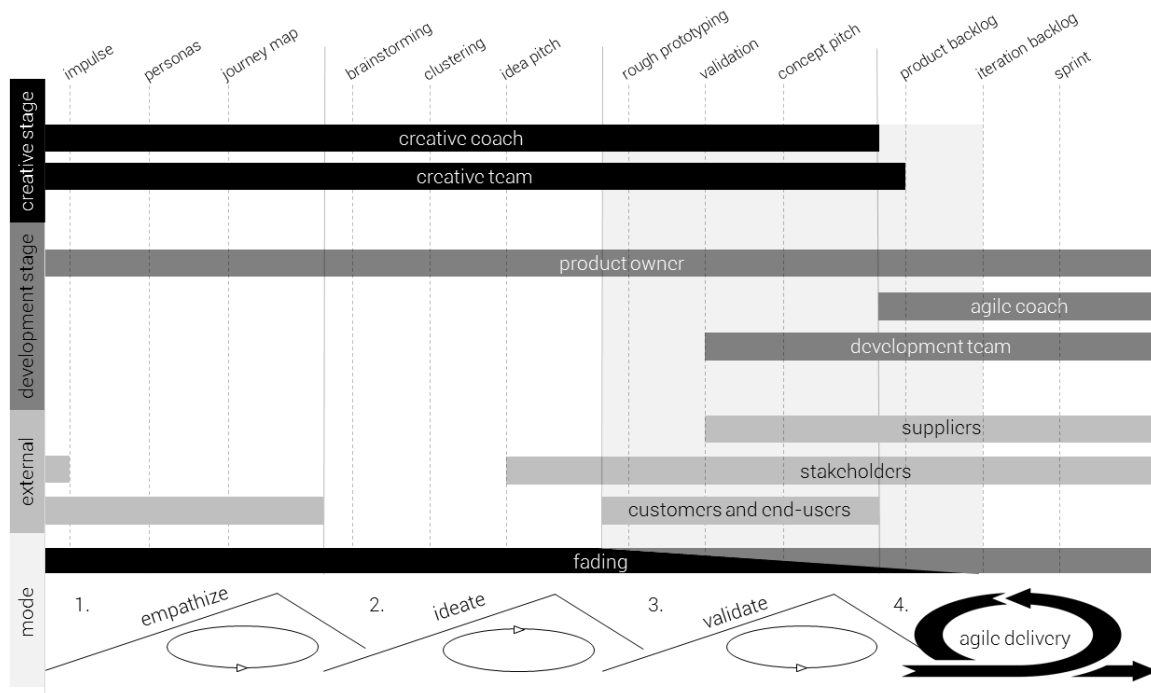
impulse
personas
journey map
brainstorming
clustering
idea pitch
rough prototyping
validation
concept pitch
product backlog
iteration backlog
sprint

creative stage
creative coach
creative team

development stage
product owner
agile coach
development team

external
suppliers
stakeholders
customers and end-users

mode
fading
1. empathize
2. ideate
3. validate
4. agile delivery